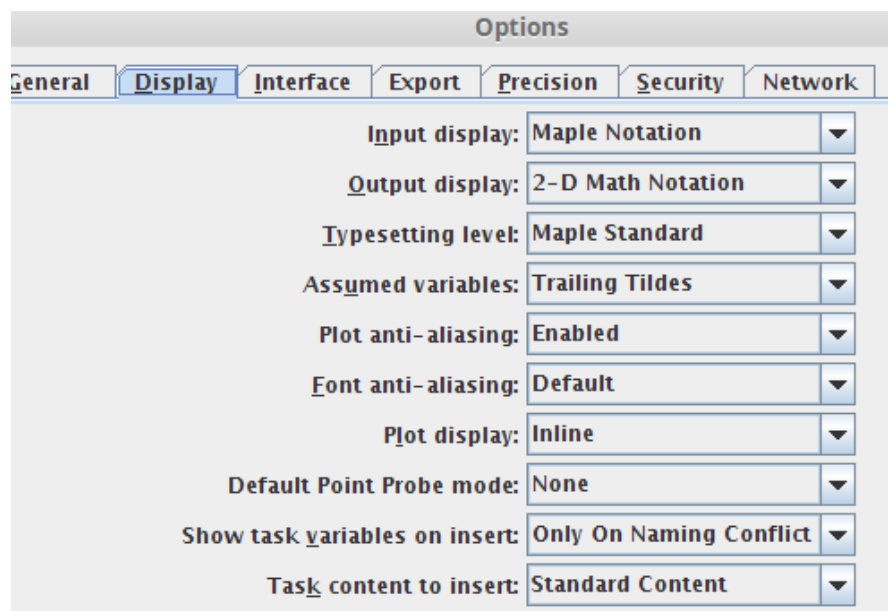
Options

General | Display | Interface | Export | Precision | Security | Network

Input display: Maple Notation

Output display: 2-D Math Notation

Typesetting level: Maple Standard

Assumed variables: Trailing Tildes

Plot anti-aliasing: Enabled

Font anti-aliasing: Default

Plot display: Inline

Default Point Probe mode: None

Show task variables on insert: Only On Naming Conflict

Task content to insert: Standard Content